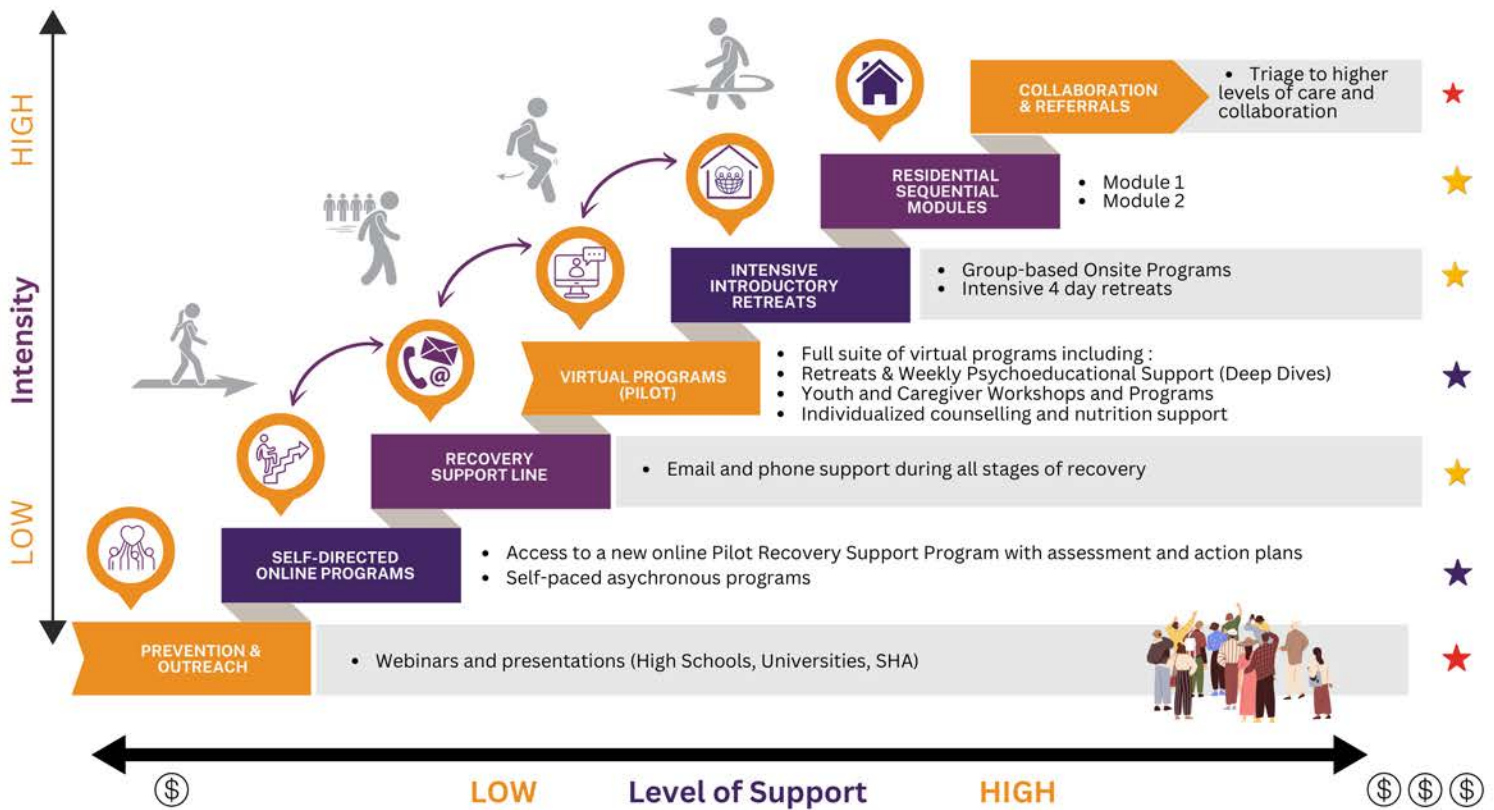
HIGH

Intensity

LOW

COLLABORATION & REFERRALS

• Triage to higher levels of care and collaboration

RESIDENTIAL SEQUENTIAL MODULES

• Module 1
• Module 2

INTENSIVE INTRODUCTORY RETREATS

• Group-based Onsite Programs
• Intensive 4 day retreats

VIRTUAL PROGRAMS (PILOT)

• Full suite of virtual programs including :
• Retreats & Weekly Psychoeducational Support (Deep Dives)
• Youth and Caregiver Workshops and Programs
• Individualized counselling and nutrition support

RECOVERY SUPPORT LINE

• Email and phone support during all stages of recovery

SELF-DIRECTED ONLINE PROGRAMS

• Access to a new online Pilot Recovery Support Program with assessment and action plans
• Self-paced asychronous programs

PREVENTION & OUTREACH

• Webinars and presentations (High Schools, Universities, SHA)

$ LOW Level of Support HIGH $ $ $